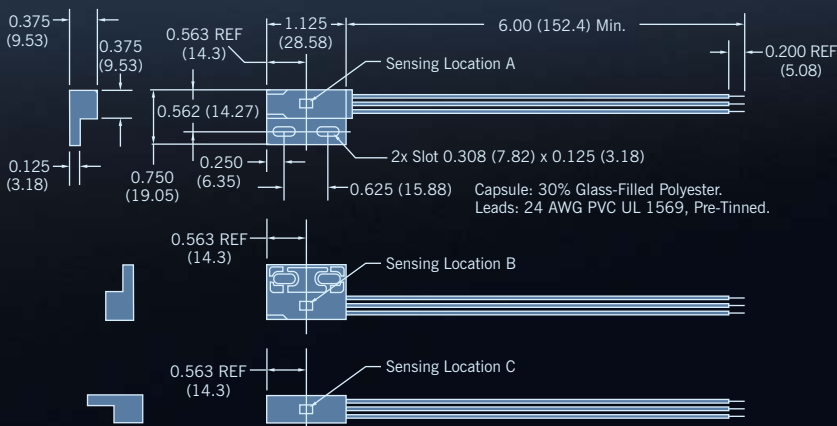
0.375
(9.53)

0.375
(9.53)

0.563 REF
(14.3)

1.125
(28.58)

6.00 (152.4) Min.

0.200 REF
(5.08)

Sensing Location A

0.562 (14.27)

0.125
(3.18)

0.250
(6.35)

0.750
(19.05)

2x Slot 0.308 (7.82) x 0.125 (3.18)

0.625 (15.88)

Capsule: 30% Glass-Filled Polyester.
Leads: 24 AWG PVC UL 1569, Pre-Tinned.

0.563 REF
(14.3)

Sensing Location B

0.563 REF
(14.3)

Sensing Location C